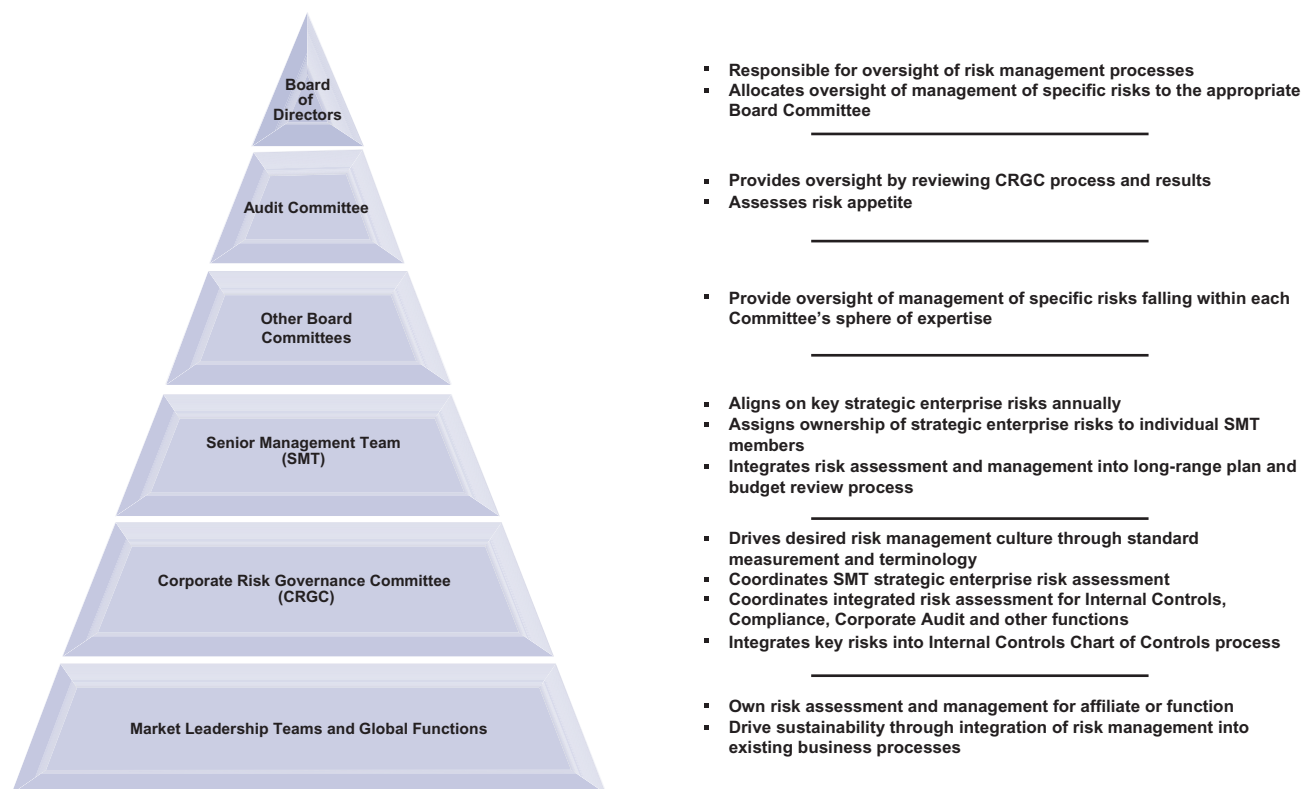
Board of Directors

Audit Committee

Other Board Committees

Senior Management Team (SMT)

Corporate Risk Governance Committee (CRGC)

Market Leadership Teams and Global Functions

- Responsible for oversight of risk management processes
- Allocates oversight of management of specific risks to the appropriate Board Committee

- Provides oversight by reviewing CRGC process and results
- Assesses risk appetite

- Provide oversight of management of specific risks falling within each Committee's sphere of expertise

- Aligns on key strategic enterprise risks annually
- Assigns ownership of strategic enterprise risks to individual SMT members
- Integrates risk assessment and management into long-range plan and budget review process

- Drives desired risk management culture through standard measurement and terminology
- Coordinates SMT strategic enterprise risk assessment
- Coordinates integrated risk assessment for Internal Controls, Compliance, Corporate Audit and other functions
- Integrates key risks into Internal Controls Chart of Controls process

- Own risk assessment and management for affiliate or function
- Drive sustainability through integration of risk management into existing business processes